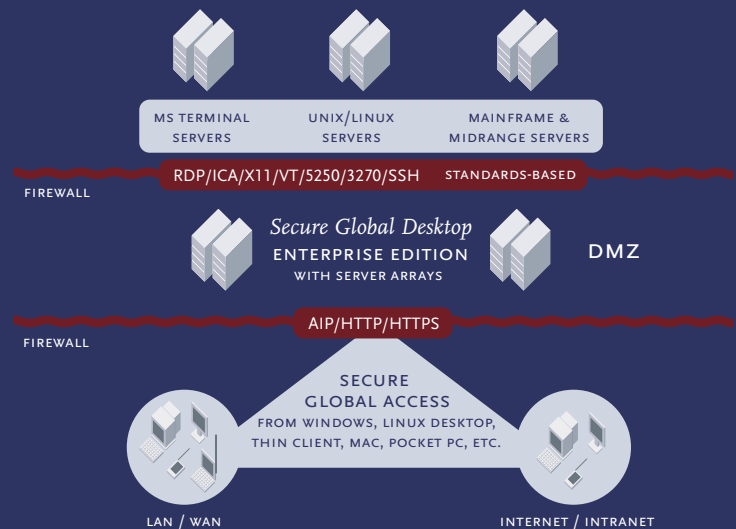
MS TERMINAL SERVERS

UNIX/LINUX SERVERS

MAINFRAME & MIDRANGE SERVERS

RDP/ICA/X11/VT/5250/3270/SSH

STANDARDS-BASED

FIREWALL

Secure Global Desktop
ENTERPRISE EDITION
WITH SERVER ARRAYS

DMZ

AIP/HTTP/HTTPS

FIREWALL

SECURE GLOBAL ACCESS
FROM WINDOWS, LINUX DESKTOP, THIN CLIENT, MAC, POCKET PC, ETC.

LAN / WAN

INTERNET / INTRANET